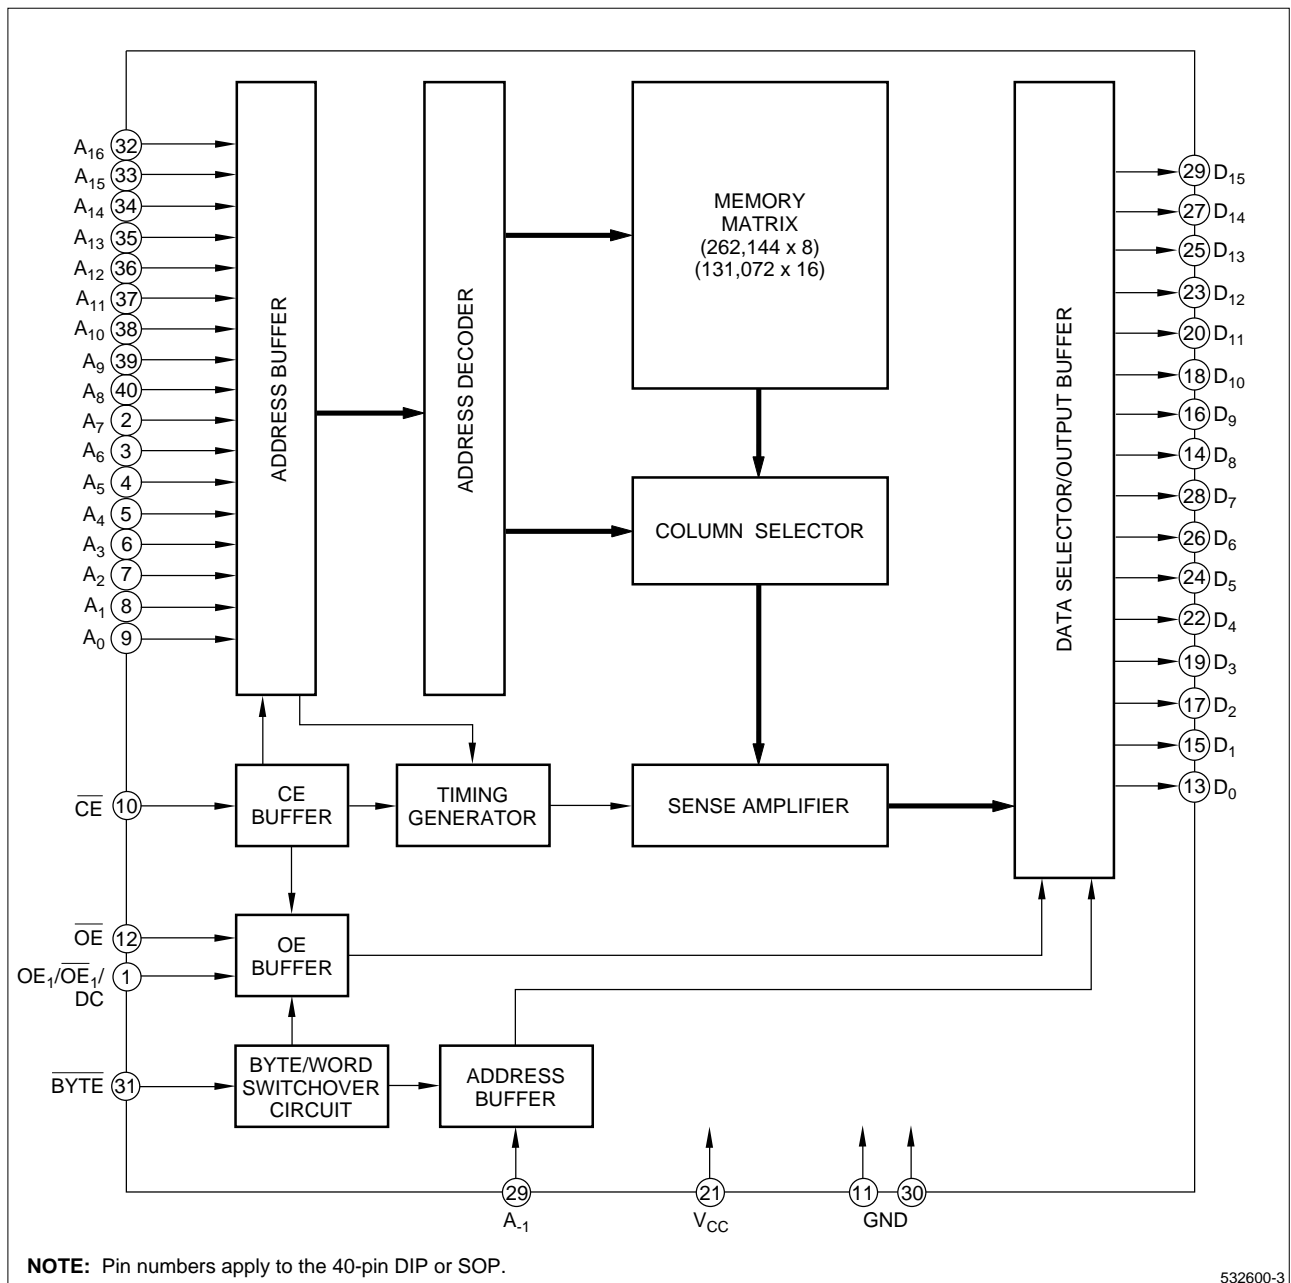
$A_{16}$ 32
$A_{15}$ 33
$A_{14}$ 34
$A_{13}$ 35
$A_{12}$ 36
$A_{11}$ 37
$A_{10}$ 38
$A_9$ 39
$A_8$ 40
$A_7$ 2
$A_6$ 3
$A_5$ 4
$A_4$ 5
$A_3$ 6
$A_2$ 7
$A_1$ 8
$A_0$ 9

ADDRESS BUFFER

ADDRESS DECODER

MEMORY MATRIX (262,144 x 8) (131,072 x 16)

COLUMN SELECTOR

DATA SELECTOR/OUTPUT BUFFER

29 $D_{15}$
27 $D_{14}$
25 $D_{13}$
23 $D_{12}$
20 $D_{11}$
18 $D_{10}$
16 $D_9$
14 $D_8$
28 $D_7$
26 $D_6$
24 $D_5$
22 $D_4$
19 $D_3$
17 $D_2$
15 $D_1$
13 $D_0$

$\overline{CE}$ 10

CE BUFFER

TIMING GENERATOR

SENSE AMPLIFIER

$\overline{OE}$ 12

$OE_1/\overline{OE}_1/DC$ 1

OE BUFFER

$\overline{BYTE}$ 31

BYTE/WORD SWITCHOVER CIRCUIT

ADDRESS BUFFER

29 $A_{-1}$

21 $V_{CC}$

11 30 GND

**NOTE:** Pin numbers apply to the 40-pin DIP or SOP.

532600-3